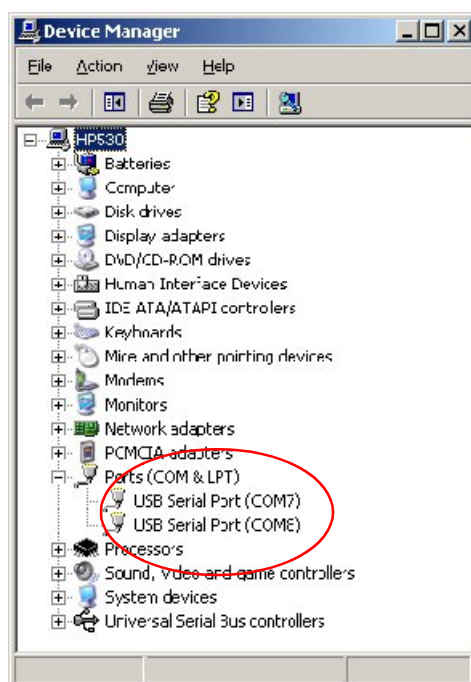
Device Manager

File Action View Help

HP530
Batteries
Computer
Disk drives
Display adapters
DVD/CD-ROM drives
Human Interface Devices
IDE ATA/ATAPI controllers
Keyboards
Mice and other pointing devices
Modems
Monitors
Network adapters
PCMCIA adapters
Ports (COM & LPT)
USB Serial Port (COM7)
USB Serial Port (COM8)
Processors
Sound, video and game controllers
System devices
Universal Serial Bus controllers